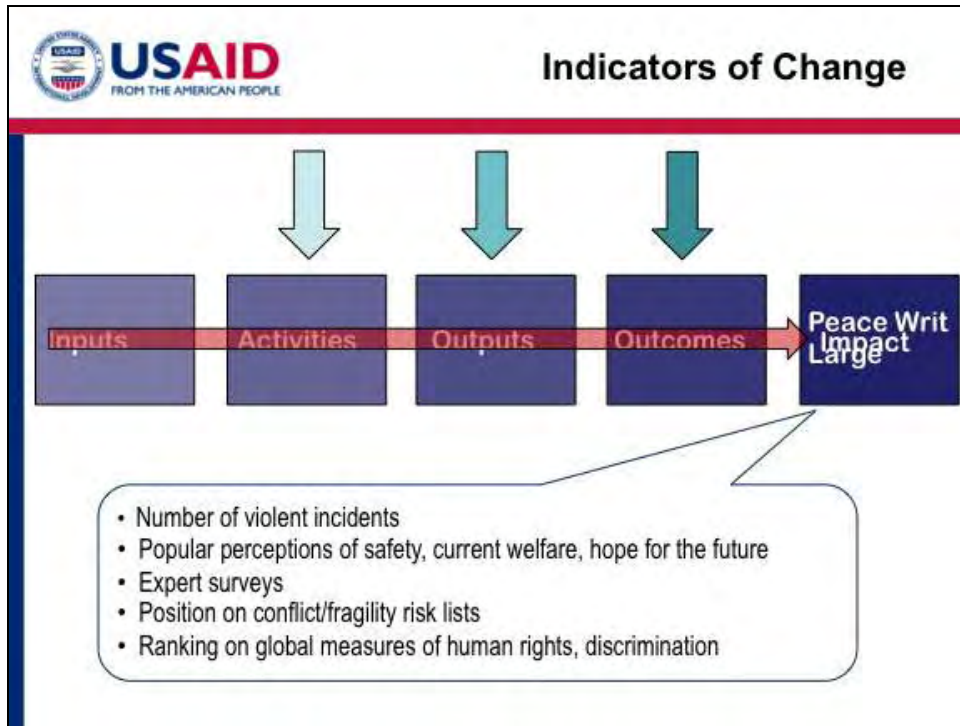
USAID
FROM THE AMERICAN PEOPLE

Indicators of Change

Inputs

Activities

Outputs

Outcomes

Peace Writ Large
Impact

• Number of violent incidents
• Popular perceptions of safety, current welfare, hope for the future
• Expert surveys
• Position on conflict/fragility risk lists
• Ranking on global measures of human rights, discrimination